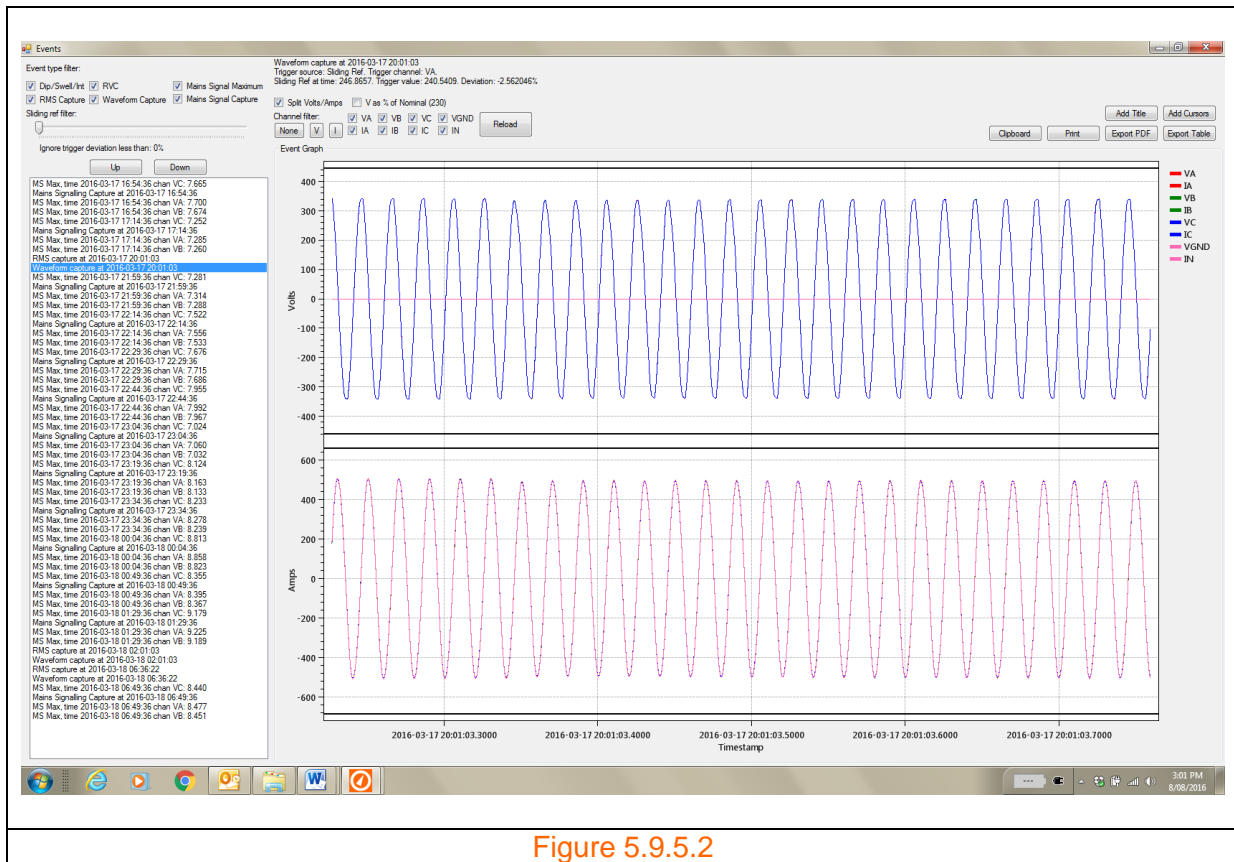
Events

Event type filter:
Dip/Swell/Int RVC Mains Signal Maximum
RMS Capture Waveform Capture Mains Signal Capture
Sliding ref filter:
Ignore trigger deviation less than: 0%
Up Down

MS Max, time 2016-03-17 16:54:36 chan VC: 7.665
Mains Signalling Capture at 2016-03-17 16:54:36
MS Max, time 2016-03-17 16:54:36 chan VA: 7.700
MS Max, time 2016-03-17 16:54:36 chan VB: 7.674
MS Max, time 2016-03-17 17:14:36 chan VC: 7.252
Mains Signalling Capture at 2016-03-17 17:14:36
MS Max, time 2016-03-17 17:14:36 chan VA: 7.285
MS Max, time 2016-03-17 17:14:36 chan VB: 7.260
RMS capture at 2016-03-17 20:01:03
Waveform capture at 2016-03-17 20:01:03
MS Max, time 2016-03-17 21:59:36 chan VC: 7.281
Mains Signalling Capture at 2016-03-17 21:59:36
MS Max, time 2016-03-17 21:59:36 chan VA: 7.314
MS Max, time 2016-03-17 21:59:36 chan VB: 7.288
MS Max, time 2016-03-17 22:14:36 chan VC: 7.522
Mains Signalling Capture at 2016-03-17 22:14:36
MS Max, time 2016-03-17 22:14:36 chan VA: 7.556
MS Max, time 2016-03-17 22:14:36 chan VB: 7.533
MS Max, time 2016-03-17 22:29:36 chan VC: 7.676
Mains Signalling Capture at 2016-03-17 22:29:36
MS Max, time 2016-03-17 22:29:36 chan VA: 7.715
MS Max, time 2016-03-17 22:29:36 chan VB: 7.686
MS Max, time 2016-03-17 22:44:36 chan VC: 7.955
Mains Signalling Capture at 2016-03-17 22:44:36
MS Max, time 2016-03-17 22:44:36 chan VA: 7.992
MS Max, time 2016-03-17 22:44:36 chan VB: 7.967
MS Max, time 2016-03-17 23:04:36 chan VC: 7.024
Mains Signalling Capture at 2016-03-17 23:04:36
MS Max, time 2016-03-17 23:04:36 chan VA: 7.060
MS Max, time 2016-03-17 23:04:36 chan VB: 7.032
MS Max, time 2016-03-17 23:19:36 chan VC: 8.124
Mains Signalling Capture at 2016-03-17 23:19:36
MS Max, time 2016-03-17 23:19:36 chan VA: 8.163
MS Max, time 2016-03-17 23:19:36 chan VB: 8.133
MS Max, time 2016-03-17 23:34:36 chan VC: 8.233
Mains Signalling Capture at 2016-03-17 23:34:36
MS Max, time 2016-03-17 23:34:36 chan VA: 8.278
MS Max, time 2016-03-17 23:34:36 chan VB: 8.239
MS Max, time 2016-03-18 00:04:36 chan VC: 8.813
Mains Signalling Capture at 2016-03-18 00:04:36
MS Max, time 2016-03-18 00:04:36 chan VA: 8.858
MS Max, time 2016-03-18 00:04:36 chan VB: 8.823
MS Max, time 2016-03-18 00:49:36 chan VC: 8.355
Mains Signalling Capture at 2016-03-18 00:49:36
MS Max, time 2016-03-18 00:49:36 chan VA: 8.395
MS Max, time 2016-03-18 00:49:36 chan VB: 8.367
MS Max, time 2016-03-18 01:29:36 chan VC: 9.179
Mains Signalling Capture at 2016-03-18 01:29:36
MS Max, time 2016-03-18 01:29:36 chan VA: 9.225
MS Max, time 2016-03-18 01:29:36 chan VB: 9.189
RMS capture at 2016-03-18 02:01:03
Waveform capture at 2016-03-18 02:01:03
RMS capture at 2016-03-18 06:36:22
Waveform capture at 2016-03-18 06:36:22
MS Max, time 2016-03-18 06:49:36 chan VC: 8.440
Mains Signalling Capture at 2016-03-18 06:49:36
MS Max, time 2016-03-18 06:49:36 chan VA: 8.477
MS Max, time 2016-03-18 06:49:36 chan VB: 8.451

Waveform capture at 2016-03-17 20:01:03
Trigger source: Sliding Ref. Trigger channel: VA.
Sliding Ref at time: 246.8657. Trigger value: 240.5409. Deviation: -2.562046%

Split Volts/Amps V as % of Nominal (230)
Channel filter: VA VB VC VGND
None V I IA IB IC IN
Reload
Add Title Add Cursors
Clipboard Print Export PDF Export Table

Event Graph
400 300 200 100 0 -100 -200 -300 -400
Volts
600 400 200 0 -200 -400 -600
Amps
VA IA VB IB VC IC VGND IN
2016-03-17 20:01:03.3000 2016-03-17 20:01:03.4000 2016-03-17 20:01:03.5000 2016-03-17 20:01:03.6000 2016-03-17 20:01:03.7000
Timestamp

3:01 PM
8/08/2016

Figure 5.9.5.2